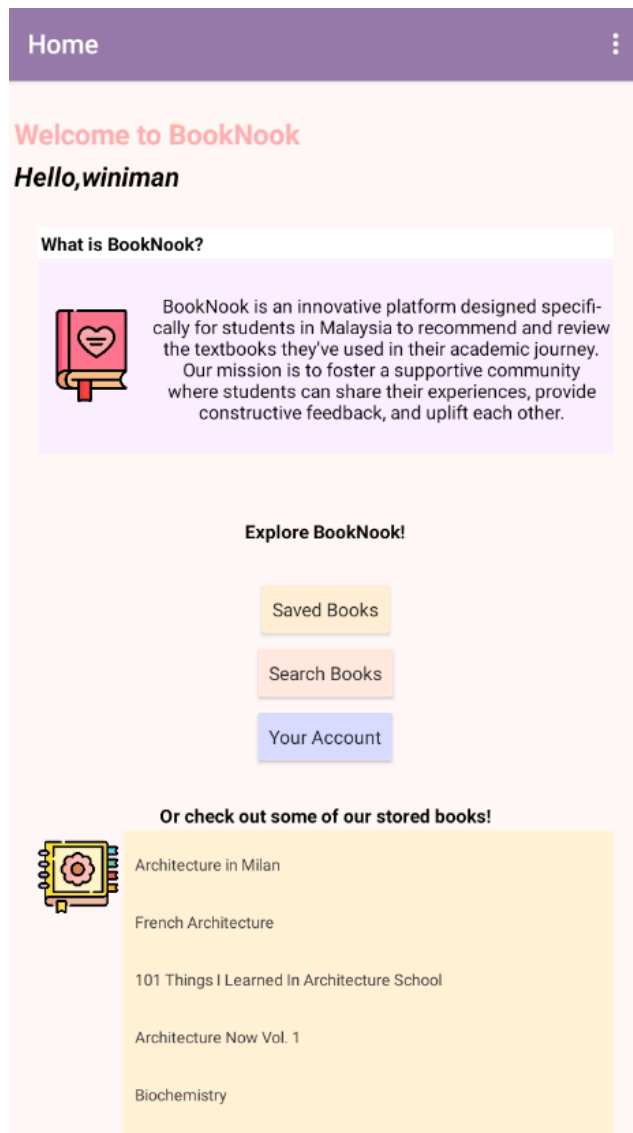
Home

Welcome to BookNook

Hello,winiman

What is BookNook?

BookNook is an innovative platform designed specifically for students in Malaysia to recommend and review the textbooks they've used in their academic journey. Our mission is to foster a supportive community where students can share their experiences, provide constructive feedback, and uplift each other.

Explore BookNook!

Saved Books

Search Books

Your Account

Or check out some of our stored books!

Architecture in Milan

French Architecture

101 Things I Learned In Architecture School

Architecture Now Vol. 1

Biochemistry